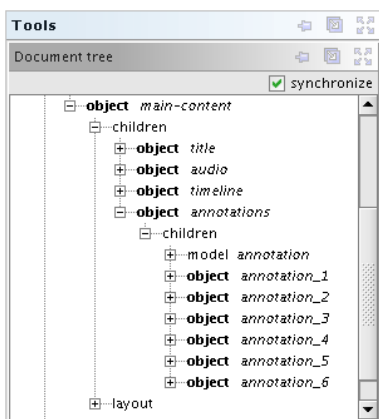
Tools

Document tree

synchronize

object main-content
children
object title
object audio
object timeline
object annotations
children
model annotation
object annotation_1
object annotation_2
object annotation_3
object annotation_4
object annotation_5
object annotation_6
layout